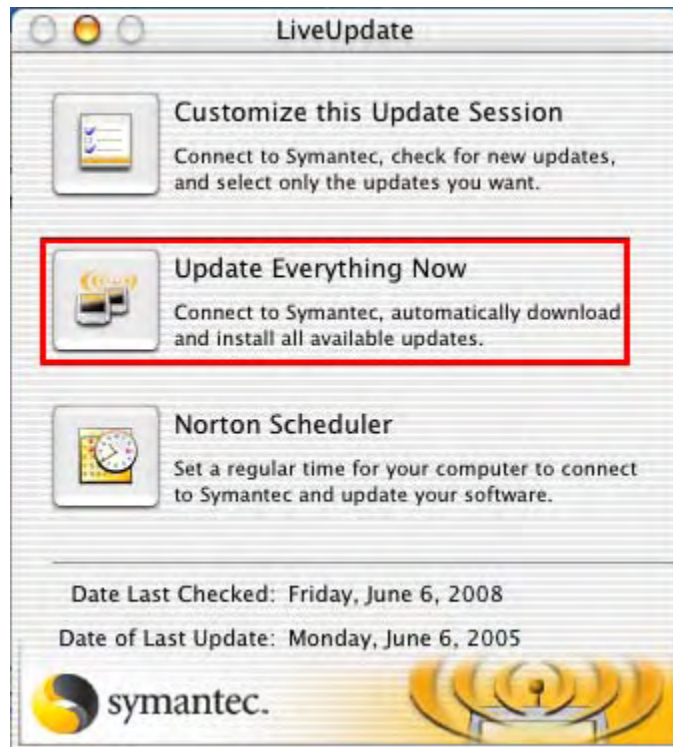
LiveUpdate

Customize this Update Session
Connect to Symantec, check for new updates, and select only the updates you want.

Update Everything Now
Connect to Symantec, automatically download and install all available updates.

Norton Scheduler
Set a regular time for your computer to connect to Symantec and update your software.

Date Last Checked: Friday, June 6, 2008
Date of Last Update: Monday, June 6, 2005

symantec.